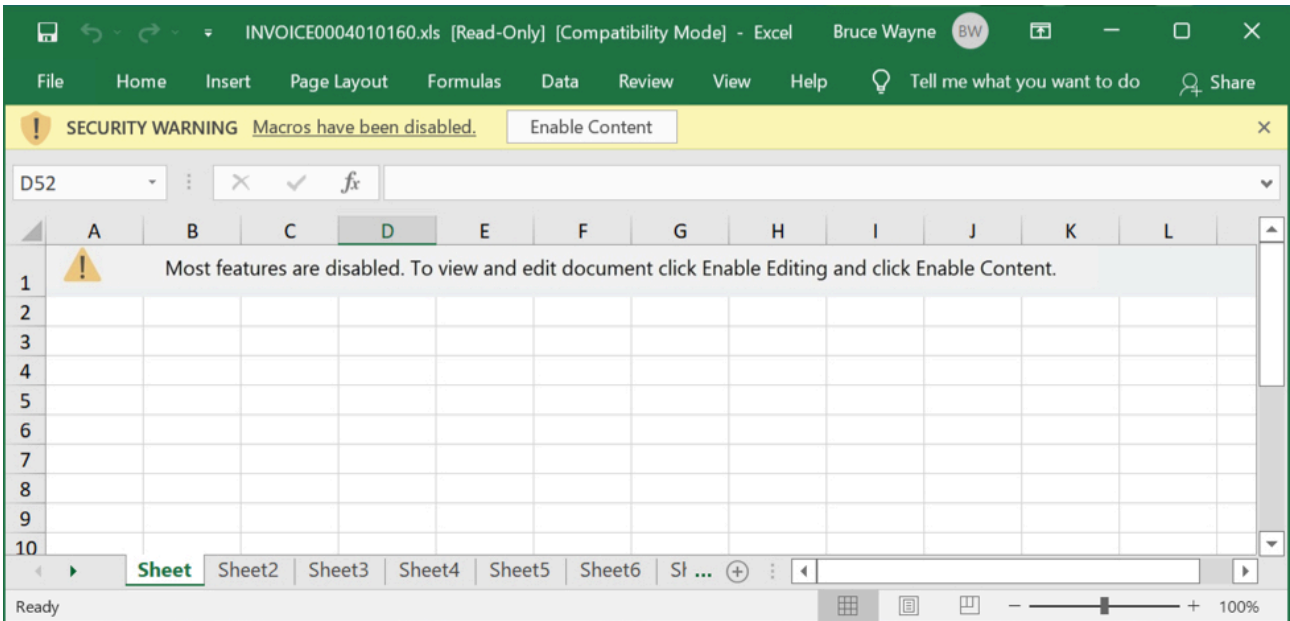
INVOICE0004010160.xls [Read-Only] [Compatibility Mode] - Excel Bruce Wayne BW

File Home Insert Page Layout Formulas Data Review View Help Tell me what you want to do Share

SECURITY WARNING Macros have been disabled. Enable Content

D52 $f_x$

| | A | B | C | D | E | F | G | H | I | J | K | L |
|---|---|---|---|---|---|---|---|---|---|---|---|---|
| 1 | Most features are disabled. To view and edit document click Enable Editing and click Enable Content. | | | | | | | | | | | |
| 2 | | | | | | | | | | | | |
| 3 | | | | | | | | | | | | |
| 4 | | | | | | | | | | | | |
| 5 | | | | | | | | | | | | |
| 6 | | | | | | | | | | | | |
| 7 | | | | | | | | | | | | |
| 8 | | | | | | | | | | | | |
| 9 | | | | | | | | | | | | |
| 10 | | | | | | | | | | | | |

Sheet Sheet2 Sheet3 Sheet4 Sheet5 Sheet6 Sł ...

Ready 100%